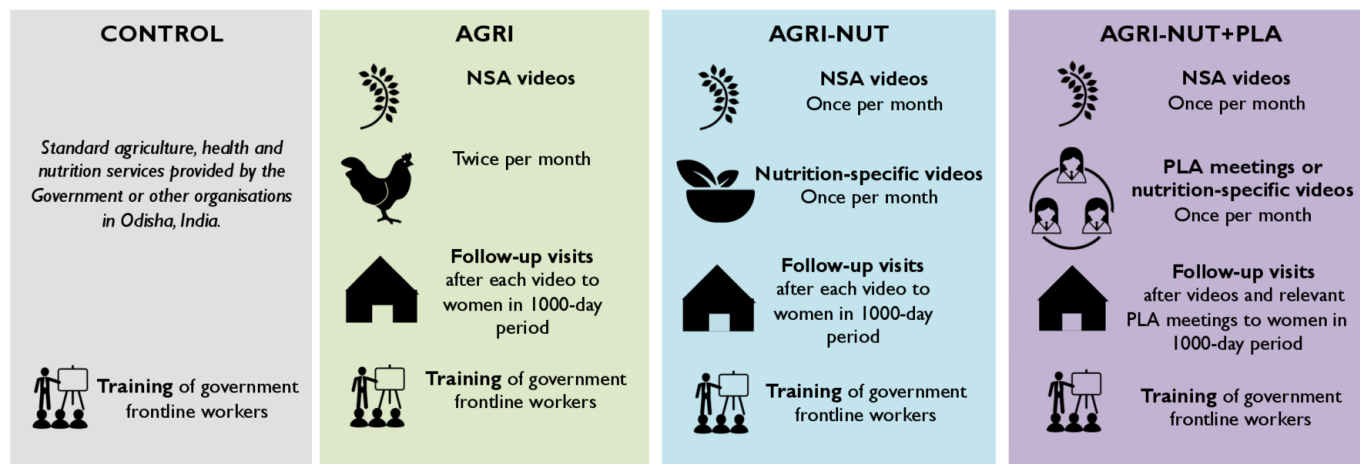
CONTROL

Standard agriculture, health and nutrition services provided by the Government or other organisations in Odisha, India.

Training of government frontline workers

AGRI

NSA videos

Twice per month

Follow-up visits after each video to women in 1000-day period

Training of government frontline workers

AGRI-NUT

NSA videos Once per month

Nutrition-specific videos Once per month

Follow-up visits after each video to women in 1000-day period

Training of government frontline workers

AGRI-NUT+PLA

NSA videos Once per month

PLA meetings or nutrition-specific videos Once per month

Follow-up visits after videos and relevant PLA meetings to women in 1000-day period

Training of government frontline workers